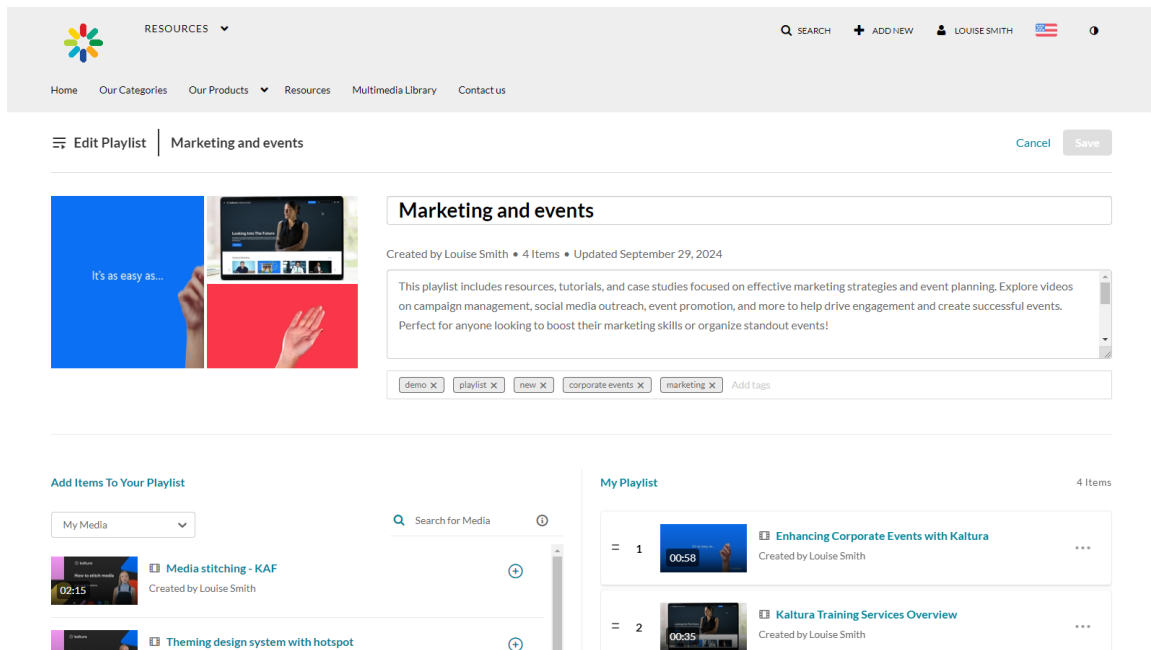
RESOURCES

SEARCH ADD NEW LOUISE SMITH

Home Our Categories Our Products Resources Multimedia Library Contact us

Edit Playlist | Marketing and events

Cancel Save

It's as easy as...

Looking Into The Future

Marketing and events

Created by Louise Smith • 4 Items • Updated September 29, 2024

This playlist includes resources, tutorials, and case studies focused on effective marketing strategies and event planning. Explore videos on campaign management, social media outreach, event promotion, and more to help drive engagement and create successful events. Perfect for anyone looking to boost their marketing skills or organize standout events!

demo × playlist × new × corporate events × marketing × Add tags

Add Items To Your Playlist

My Media

Search for Media

kaltura How to stitch media 02:15 Media stitching - KAF Created by Louise Smith

kaltura Theming design system with hotspot

My Playlist 4 Items

1 00:58 Enhancing Corporate Events with Kaltura Created by Louise Smith

2 00:35 Kaltura Training Services Overview Created by Louise Smith